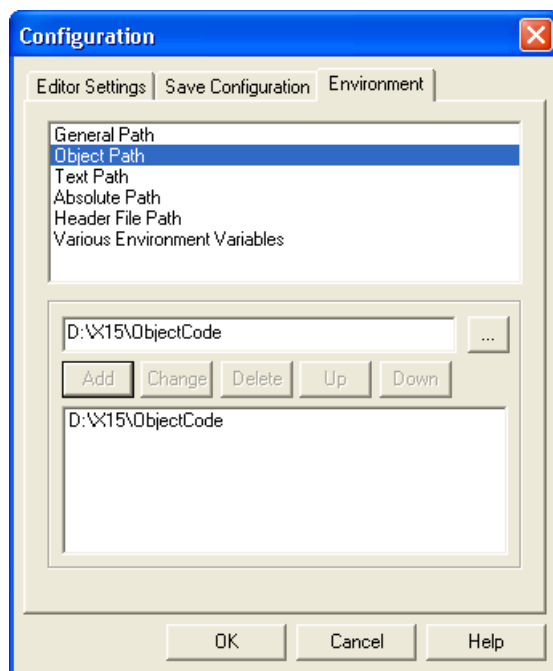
Configuration

Editor Settings | Save Configuration | Environment

General Path
Object Path
Text Path
Absolute Path
Header File Path
Various Environment Variables

D:\X15\ObjectCode
...

Add | Change | Delete | Up | Down

D:\X15\ObjectCode

OK | Cancel | Help